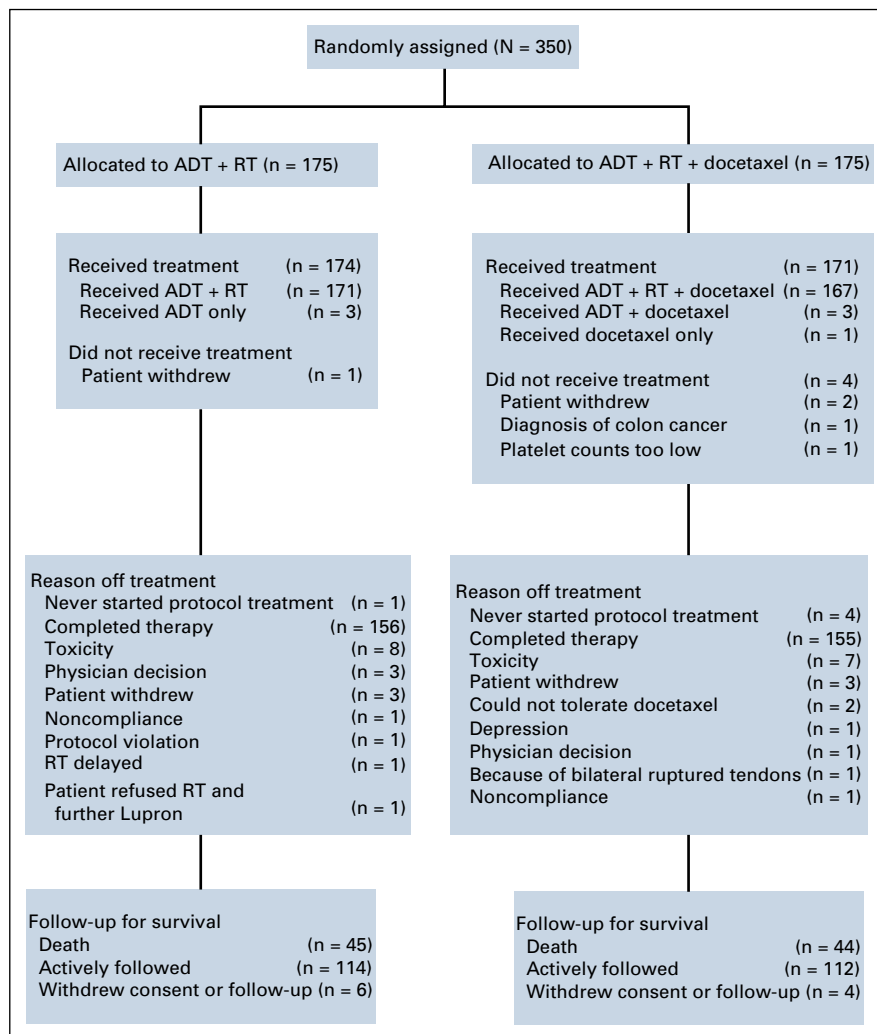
Randomly assigned (N = 350)

Allocated to ADT + RT (n = 175)

Allocated to ADT + RT + docetaxel (n = 175)

Received treatment (n = 174)
Received ADT + RT (n = 171)
Received ADT only (n = 3)

Did not receive treatment
Patient withdrew (n = 1)

Received treatment (n = 171)
Received ADT + RT + docetaxel (n = 167)
Received ADT + docetaxel (n = 3)
Received docetaxel only (n = 1)

Did not receive treatment (n = 4)
Patient withdrew (n = 2)
Diagnosis of colon cancer (n = 1)
Platelet counts too low (n = 1)

Reason off treatment
Never started protocol treatment (n = 1)
Completed therapy (n = 156)
Toxicity (n = 8)
Physician decision (n = 3)
Patient withdrew (n = 3)
Noncompliance (n = 1)
Protocol violation (n = 1)
RT delayed (n = 1)
Patient refused RT and further Lupron (n = 1)

Reason off treatment
Never started protocol treatment (n = 4)
Completed therapy (n = 155)
Toxicity (n = 7)
Patient withdrew (n = 3)
Could not tolerate docetaxel (n = 2)
Depression (n = 1)
Physician decision (n = 1)
Because of bilateral ruptured tendons (n = 1)
Noncompliance (n = 1)

Follow-up for survival
Death (n = 45)
Actively followed (n = 114)
Withdrew consent or follow-up (n = 6)

Follow-up for survival
Death (n = 44)
Actively followed (n = 112)
Withdrew consent or follow-up (n = 4)